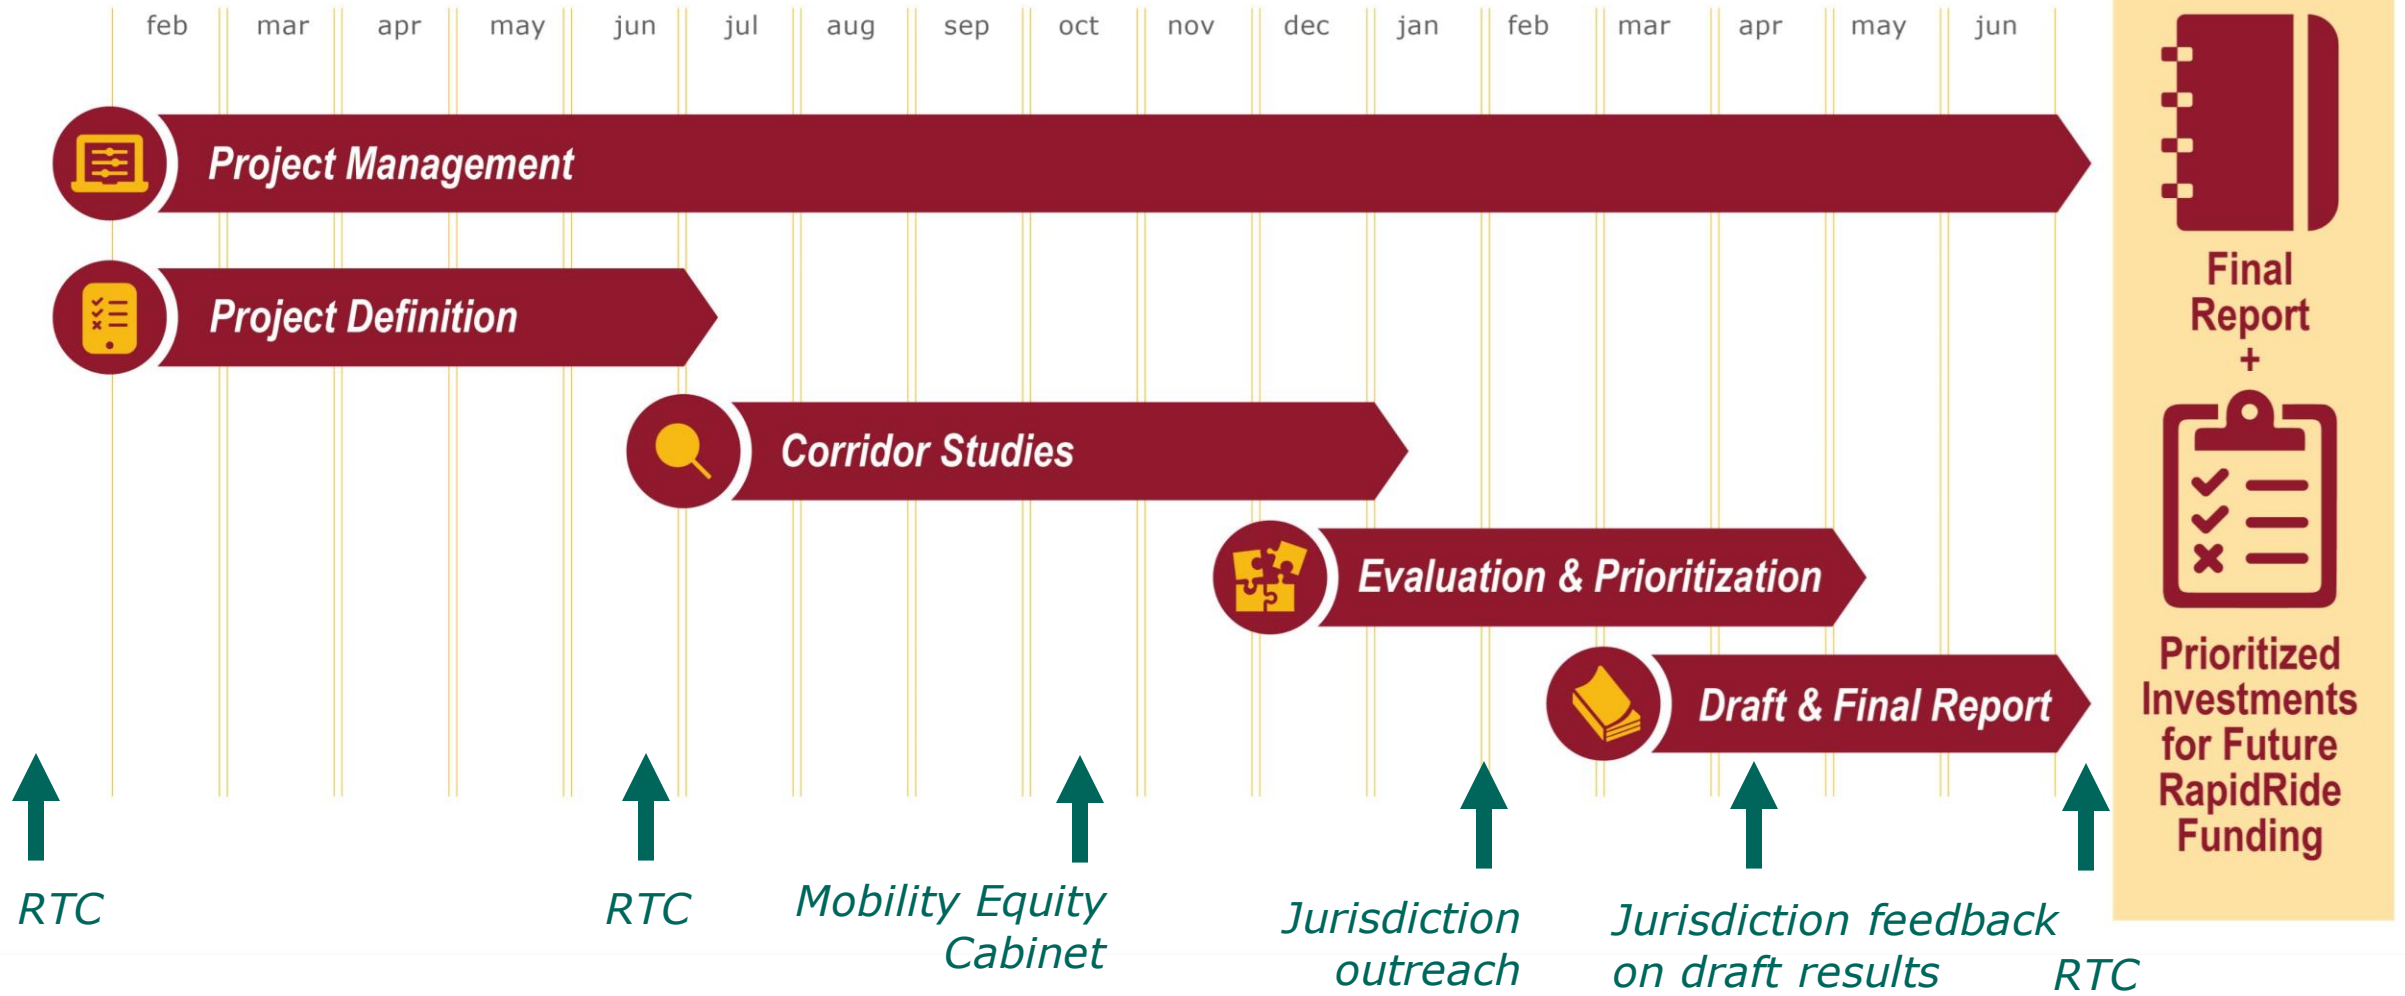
feb mar apr may jun jul aug sep oct nov dec jan feb mar apr may jun

Project Management

Project Definition

Corridor Studies

Evaluation & Prioritization

Draft & Final Report

Final Report +

Prioritized Investments for Future RapidRide Funding

RTC

RTC

Mobility Equity Cabinet

Jurisdiction outreach

Jurisdiction feedback on draft results

RTC